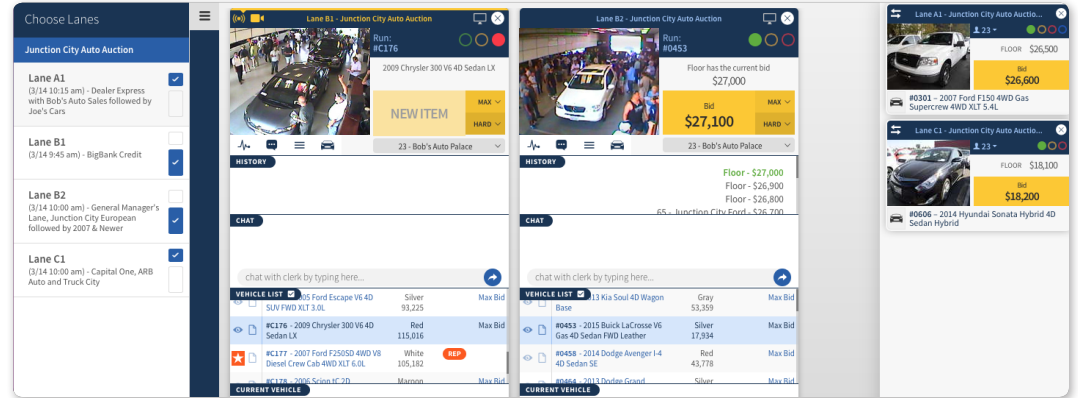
Choose Lanes

Junction City Auto Auction

Lane A1
(3/14 10:15 am) - Dealer Express with Bob's Auto Sales followed by Joe's Cars

Lane B1
(3/14 9:45 am) - BigBank Credit

Lane B2
(3/14 10:00 am) - General Manager's Lane, Junction City European followed by 2007 & Newer

Lane C1
(3/14 10:00 am) - Capital One, ARB Auto and Truck City

Lane B1 - Junction City Auto Auction
Run:
#C176
2009 Chrysler 300 V6 4D Sedan LX
NEW ITEM
MAX
HARD
23 - Bob's Auto Palace
HISTORY
CHAT
chat with clerk by typing here...
VEHICLE LIST
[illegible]005 Ford Escape V6 4D SUV FWD XLT 3.0L Silver 93,225 Max Bid
#C176 - 2009 Chrysler 300 V6 4D Sedan LX Red 115,016 Max Bid
#C177 - 2007 Ford F250SD 4WD V8 Diesel Crew Cab 4WD XLT 6.0L White 105,182 REP
#C178 - 2006 Scion tC 2D Maroon
CURRENT VEHICLE

Lane B2 - Junction City Auto Auction
Run:
#0453
Floor has the current bid
$27,000
Bid
$27,100
MAX
HARD
23 - Bob's Auto Palace
HISTORY
Floor - $27,000
Floor - $26,900
Floor - $26,800
65 - Junction City Ford - $26,700
CHAT
chat with clerk by typing here...
VEHICLE LIST
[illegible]13 Kia Soul 4D Wagon Base Gray 53,359 Max Bid
#0453 - 2015 Buick LaCrosse V6 Gas 4D Sedan FWD Leather Silver 17,934 Max Bid
#0458 - 2014 Dodge Avenger I-4 4D Sedan SE Red 43,778 Max Bid
#0464 - 2013 Dodge Grand Silver Max Bid
CURRENT VEHICLE

Lane A1 - Junction City Auto Auctio...
23
FLOOR $26,500
Bid
$26,600
#0301 - 2007 Ford F150 4WD Gas Supercrew 4WD XLT 5.4L

Lane C1 - Junction City Auto Auctio...
23
FLOOR $18,100
Bid
$18,200
#0606 - 2014 Hyundai Sonata Hybrid 4D Sedan Hybrid